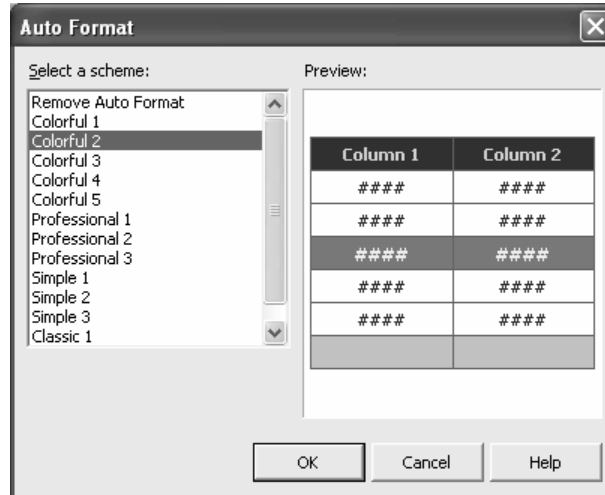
Auto Format

Select a scheme:

Remove Auto Format
Colorful 1
Colorful 2
Colorful 3
Colorful 4
Colorful 5
Professional 1
Professional 2
Professional 3
Simple 1
Simple 2
Simple 3
Classic 1

Preview:

| Column 1 | Column 2 |
|---|---|
| #### | #### |
| #### | #### |
| #### | #### |
| #### | #### |
| #### | #### |
| | |

OK Cancel Help